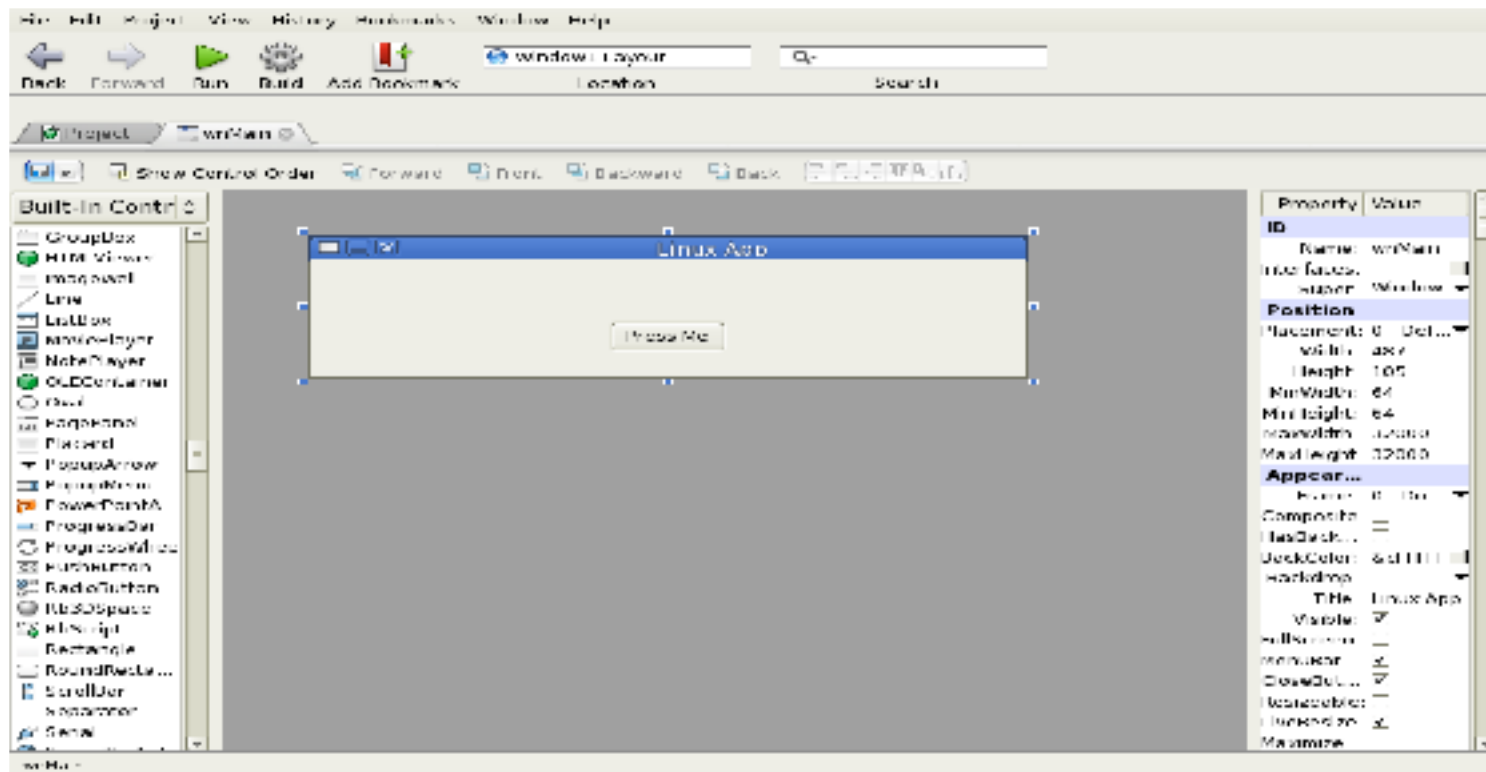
File Edit Project View History Bookmarks Window Help

Back Forward Run Build Add Bookmark

Window Layout
Location

Search

Project wnMain

Show Control Order Forward Front Backward Back

Built-in Contr

GroupBox
HTMLViewer
ImageWell
Line
ListBox
MoviePlayer
NotePlayer
OLEContainer
Oval
PagePanel
Placard
PopupArrow
PopupMenu
PowerPointA
ProgressBar
ProgressWheel
PushButton
RadioButton
Rb3DSpace
RbScript
Rectangle
RoundRecta...
ScrollBar
Separator
Serial

Linux App

Press Me

Property Value
ID
Name wnMain
Interfaces
Super Window
Position
Placement 0 - Def...
Width 487
Height 105
MinWidth 64
MinHeight 64
MaxWidth 32000
MaxHeight 32000
Appear...
Frame 0 - Do...
Composite
HasBack...
BackColor &c FFFFFF
Backdrop
Title Linux App
Visible
FullScreen
MenuBar
CloseBut...
Resizeable
LiveResize
Maximize

wnMain